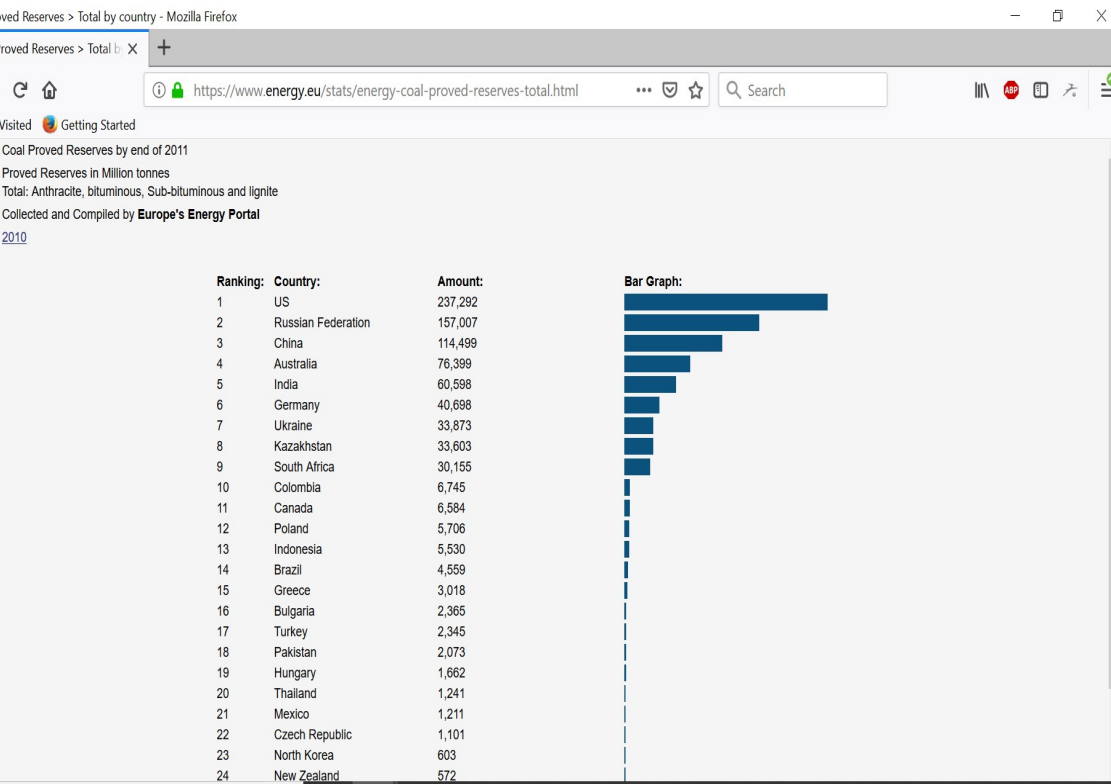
oved Reserves > Total by country - Mozilla Firefox

roved Reserves > Total b ×

+

https://www.energy.eu/stats/energy-coal-proved-reserves-total.html

Search

Visited Getting Started

Coal Proved Reserves by end of 2011

Proved Reserves in Million tonnes

Total: Anthracite, bituminous, Sub-bituminous and lignite

Collected and Compiled by **Europe's Energy Portal**

2010

| Ranking: | Country: | Amount: | Bar Graph: |
|---|---|---|---|
| 1 | US | 237,292 | |
| 2 | Russian Federation | 157,007 | |
| 3 | China | 114,499 | |
| 4 | Australia | 76,399 | |
| 5 | India | 60,598 | |
| 6 | Germany | 40,698 | |
| 7 | Ukraine | 33,873 | |
| 8 | Kazakhstan | 33,603 | |
| 9 | South Africa | 30,155 | |
| 10 | Colombia | 6,745 | |
| 11 | Canada | 6,584 | |
| 12 | Poland | 5,706 | |
| 13 | Indonesia | 5,530 | |
| 14 | Brazil | 4,559 | |
| 15 | Greece | 3,018 | |
| 16 | Bulgaria | 2,365 | |
| 17 | Turkey | 2,345 | |
| 18 | Pakistan | 2,073 | |
| 19 | Hungary | 1,662 | |
| 20 | Thailand | 1,241 | |
| 21 | Mexico | 1,211 | |
| 22 | Czech Republic | 1,101 | |
| 23 | North Korea | 603 | |
| 24 | New Zealand | 572 | |